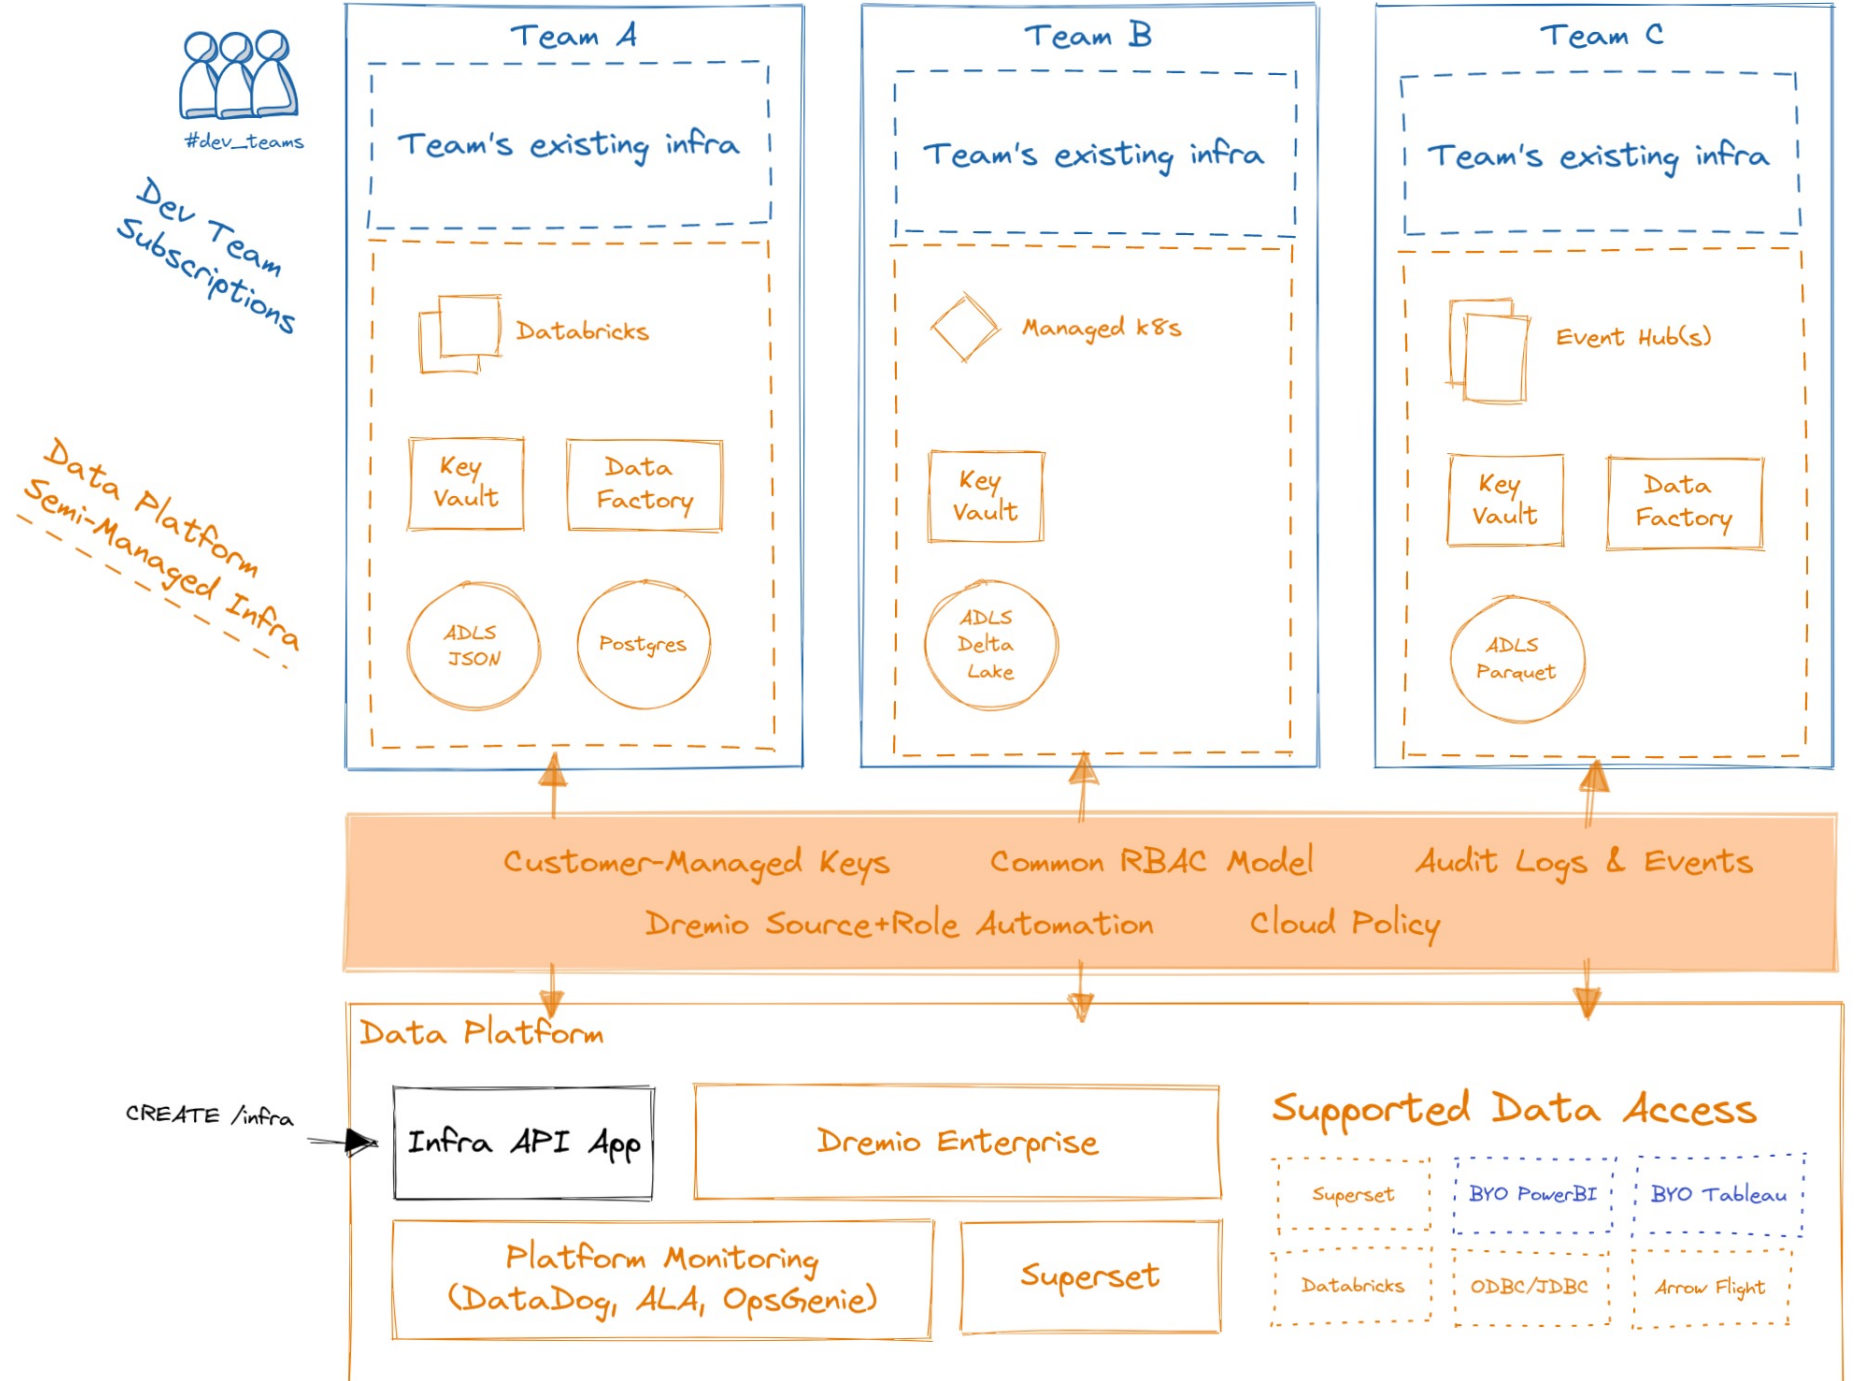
#dev_teams

Dev Team Subscriptions

Data Platform Semi-Managed Infra

Team A

Team's existing infra

Databricks

Key Vault

Data Factory

ADLS JSON

Postgres

Team B

Team's existing infra

Managed k8s

Key Vault

ADLS Delta Lake

Team C

Team's existing infra

Event Hub(s)

Key Vault

Data Factory

ADLS Parquet

Customer-Managed Keys Common RBAC Model Audit Logs & Events

Dremio Source+Role Automation Cloud Policy

Data Platform

CREATE /infra

Infra API App

Dremio Enterprise

Supported Data Access

Superset

BYO PowerBI

BYO Tableau

Databricks

ODBC/JDBC

Arrow Flight

Platform Monitoring (DataDog, ALA, OpsGenie)

Superset